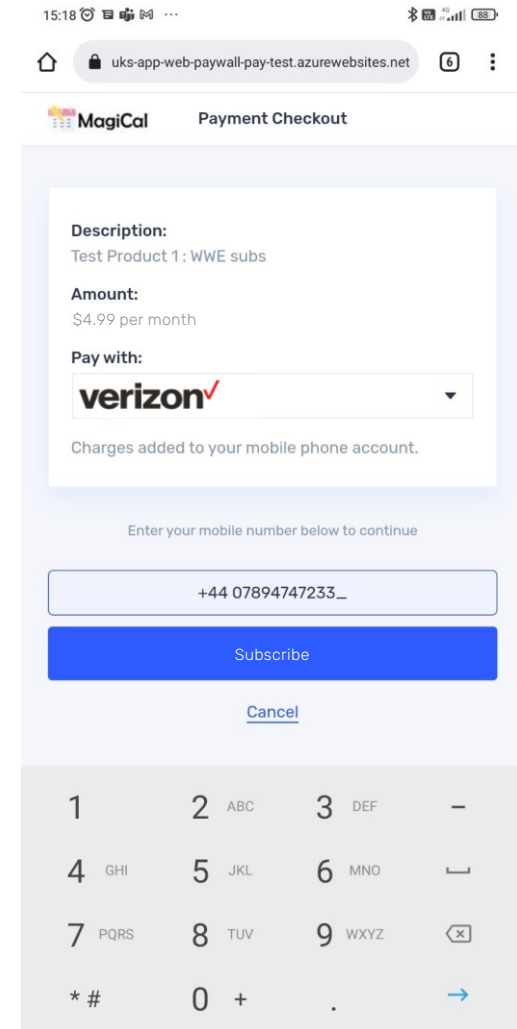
15:18 ··· 4G 88

uks-app-web-paywall-pay-test.azurewebsites.net 6

MagiCal Payment Checkout

Description:
Test Product 1 : WWE subs

Amount:
$4.99 per month

Pay with:
verizon✓

Charges added to your mobile phone account.

Enter your mobile number below to continue

+44 07894747233_

Subscribe

Cancel

| 1 | 2 ABC | 3 DEF | – |
|---|---|---|---|
| 4 GHI | 5 JKL | 6 MNO | ␣ |
| 7 PQRS | 8 TUV | 9 WXYZ | ⌫ |
| * # | 0 + | . | → |